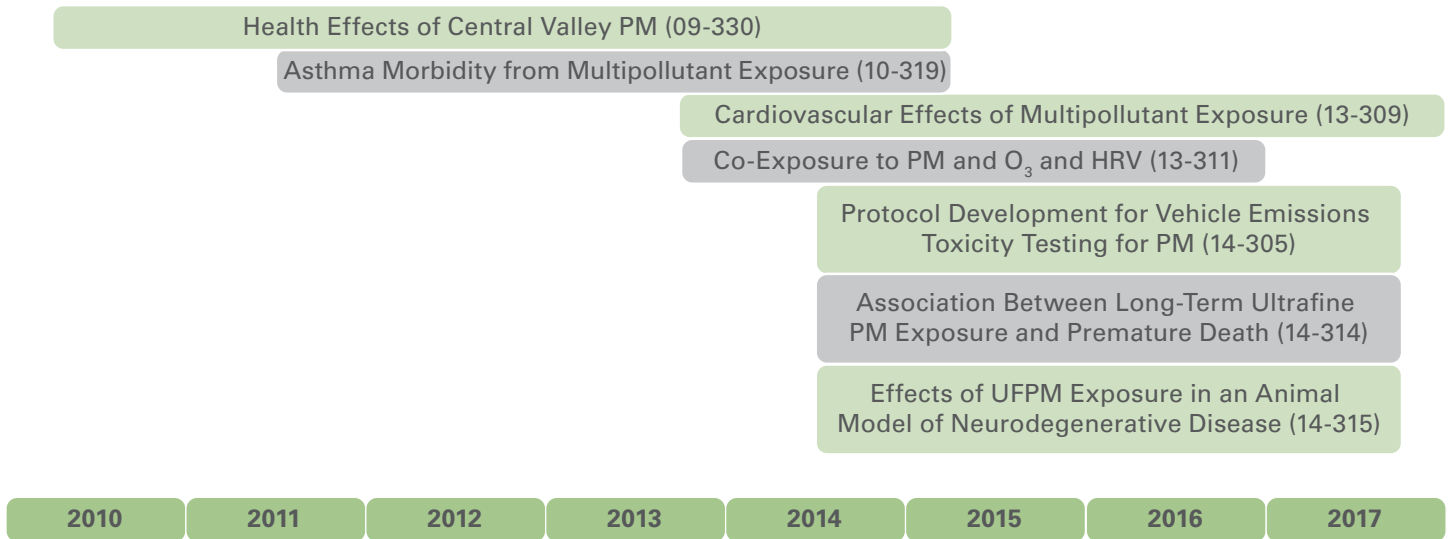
Health Effects of Central Valley PM (09-330)

Asthma Morbidity from Multipollutant Exposure (10-319)

Cardiovascular Effects of Multipollutant Exposure (13-309)

Co-Exposure to PM and $O_3$ and HRV (13-311)

Protocol Development for Vehicle Emissions Toxicity Testing for PM (14-305)

Association Between Long-Term Ultrafine PM Exposure and Premature Death (14-314)

Effects of UFPM Exposure in an Animal Model of Neurodegenerative Disease (14-315)

| 2010 | 2011 | 2012 | 2013 | 2014 | 2015 | 2016 | 2017 |
|---|---|---|---|---|---|---|---|